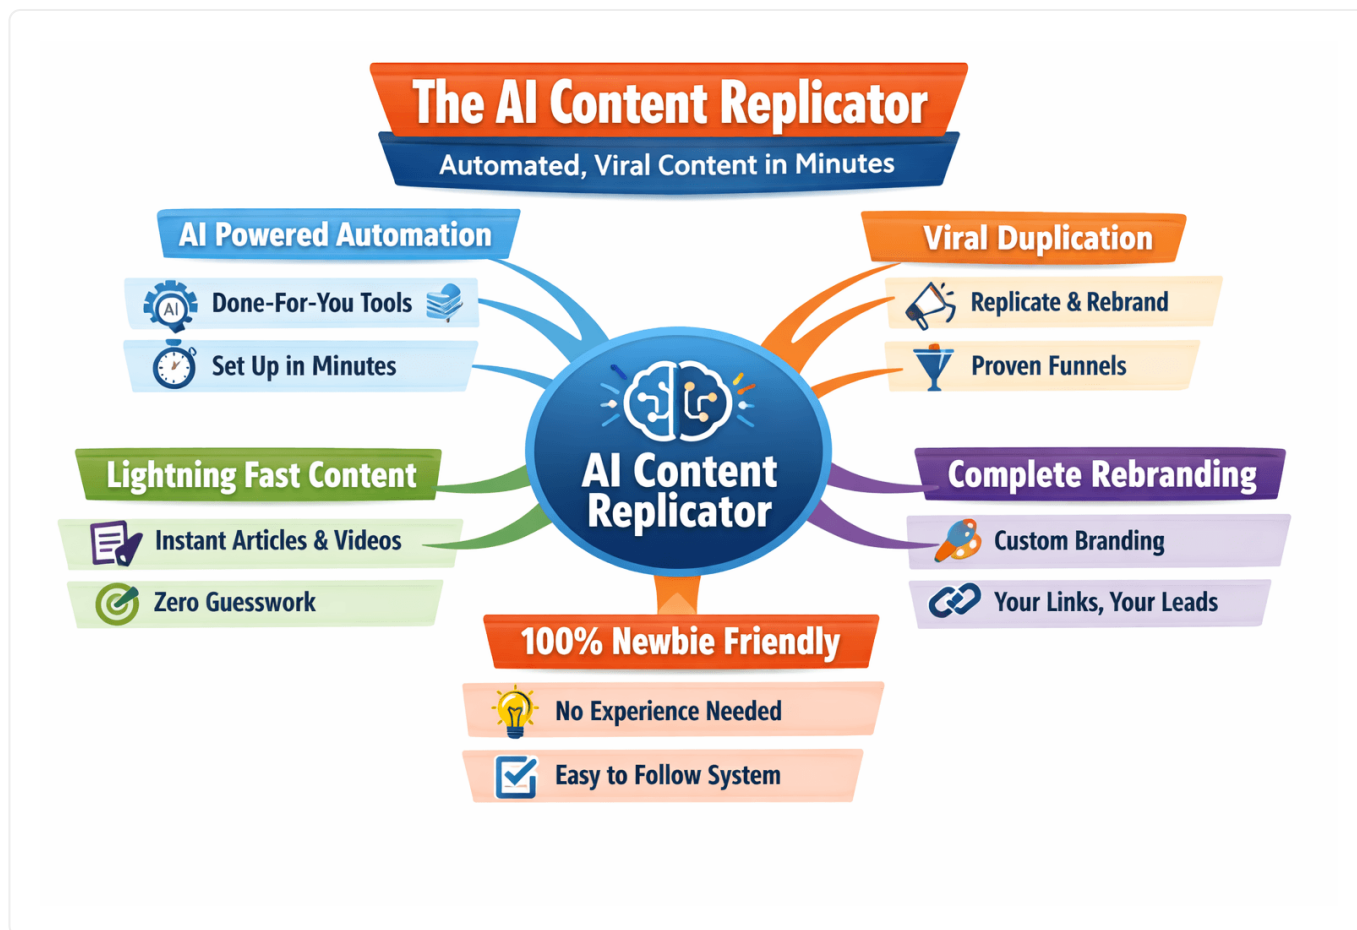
The AI Content Replicator

Automated, Viral Content in Minutes

AI Powered Automation

AI Done-For-You Tools

Set Up in Minutes

Viral Duplication

Replicate & Rebrand

Proven Funnels

AI Content Replicator

Lightning Fast Content

Instant Articles & Videos

Zero Guesswork

Complete Rebranding

Custom Branding

Your Links, Your Leads

100% Newbie Friendly

No Experience Needed

Easy to Follow System